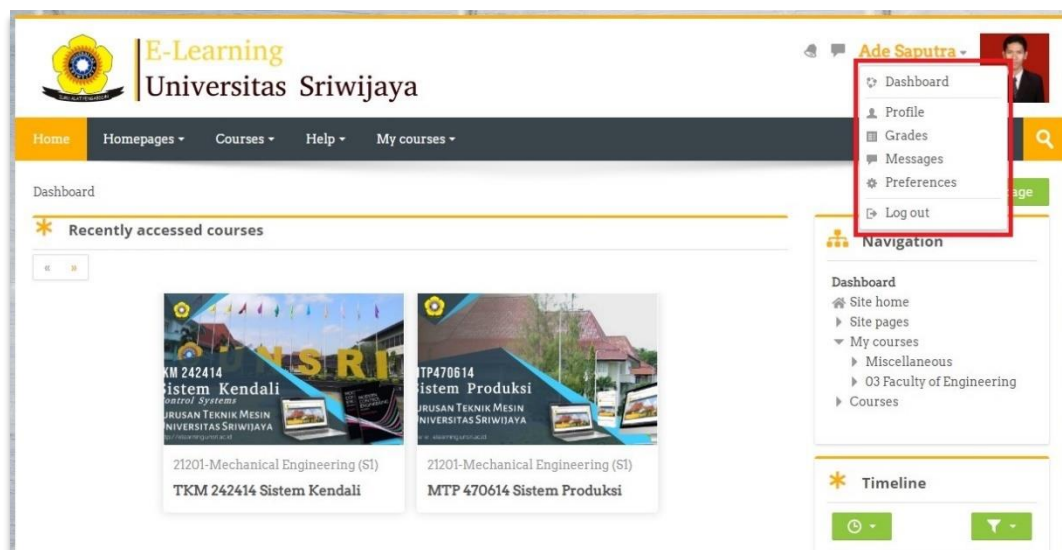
E-Learning
Universitas Sriwijaya

Ade Saputra

Dashboard
Profile
Grades
Messages
Preferences
Log out

Home Homepages Courses Help My courses

Dashboard

age

Recently accessed courses

« »

KM 242414
Sistem Kendali
Control Systems
URUSAN TEKNIK MESIN
NIVERSITAS SRIWIJAYA

21201-Mechanical Engineering (S1)
TKM 242414 Sistem Kendali

TP470614
Sistem Produksi
URUSAN TEKNIK MESIN
NIVERSITAS SRIWIJAYA

21201-Mechanical Engineering (S1)
MTP 470614 Sistem Produksi

Navigation

Dashboard
Site home
Site pages
My courses
Miscellaneous
03 Faculty of Engineering
Courses

Timeline